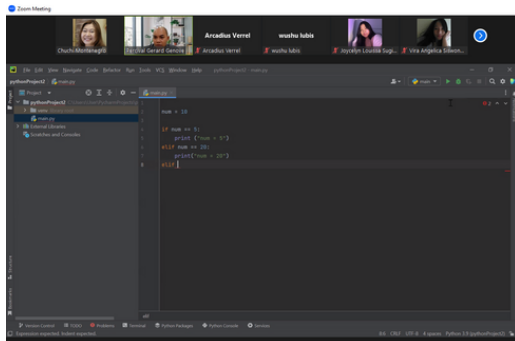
Zoom Meeting

Chuchi Montenegro

Percival Gerard Ganzon

Arcadius Verrel

Arcadius Verrel

wushu lubis

wushu lubis

Joycelyn Louisse Sugi...

Vira Angelica Sibuea...

File Edit View Navigate Code Refactor Run Tools VCS Window Help pythonProject2 - main.py

pythonProject2 main.py

Project

pythonProject2

venv

main.py

External Libraries

Scratches and Consoles

main.py

num = 10

if num == 5:
    print ("num = 5")
elif num == 10:
    print("num = 10")
elif

main

Version Control TODO Problems Terminal Python Packages Python Console Services

Expression expected, Indent expected

6:6 CRLF UTF-8 4 spaces Python 3.9 (pythonProject2)